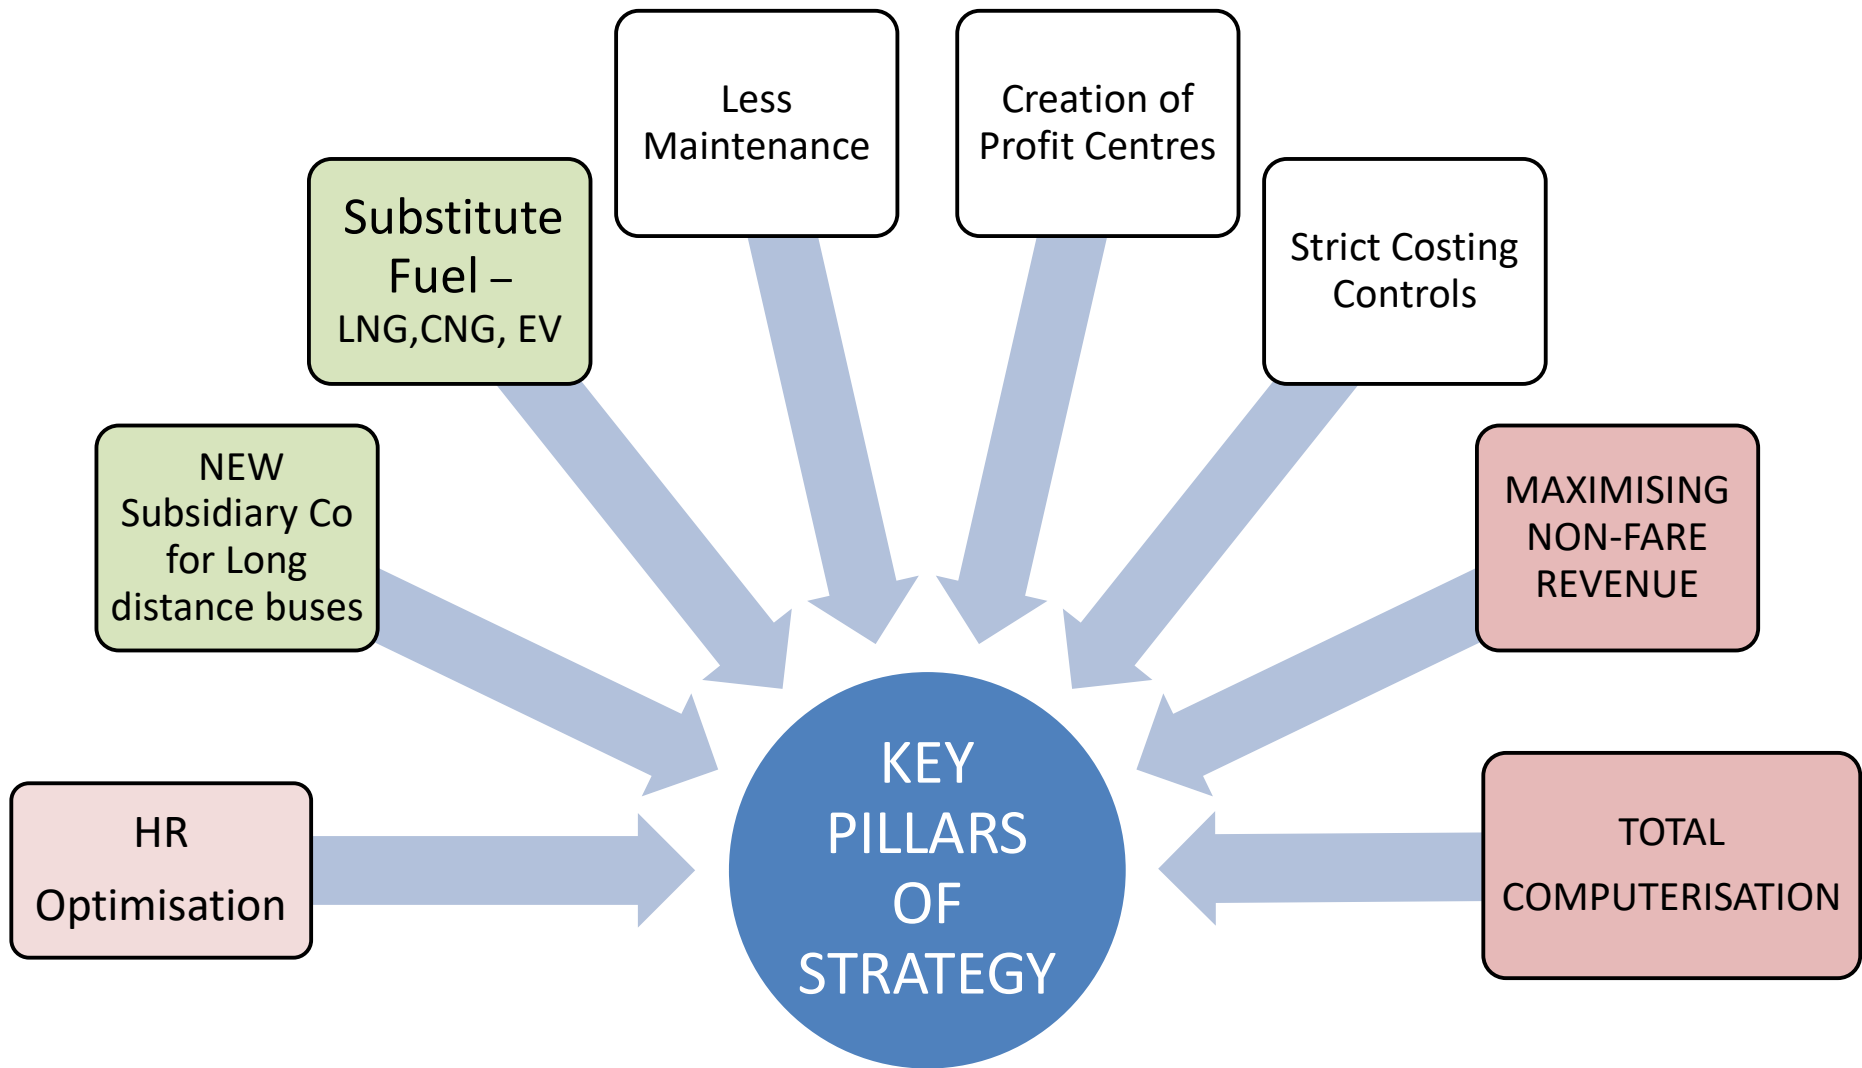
Less Maintenance

Creation of Profit Centres

Substitute Fuel – LNG,CNG, EV

Strict Costing Controls

NEW Subsidiary Co for Long distance buses

MAXIMISING NON-FARE REVENUE

HR Optimisation

KEY PILLARS OF STRATEGY

TOTAL COMPUTERISATION